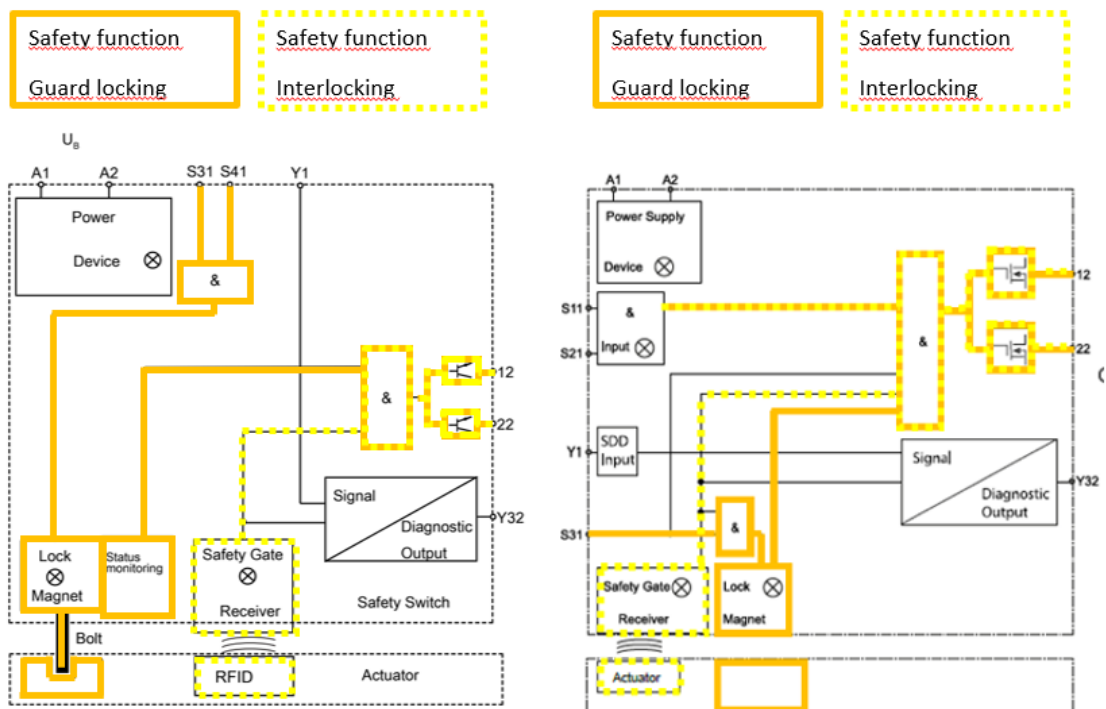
Safety function
Guard locking

Safety function
Interlocking

Safety function
Guard locking

Safety function
Interlocking

$U_B$

A1 A2 S31 S41 Y1

Power
Device

&

&

12

22

Signal
Diagnostic
Output

Y32

Lock
Magnet

Status monitoring

Safety Gate
Receiver

Safety Switch

Bolt

RFID

Actuator

A1 A2

Power Supply
Device

S11
&
Input
S21

&

12

22

Y1
SDD Input

Signal
Diagnostic
Output

Y32

S31

&

Safety Gate
Receiver

Lock
Magnet

Actuator